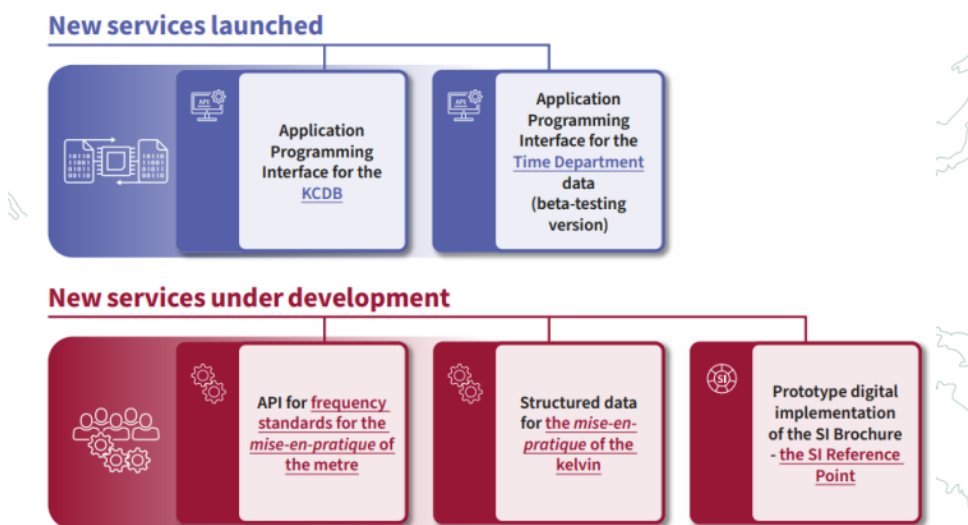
New services launched

API

Application Programming Interface for the KCDB

API

Application Programming Interface for the Time Department data (beta-testing version)

New services under development

API for frequency standards for the mise-en-pratique of the metre

Structured data for the mise-en-pratique of the kelvin

SI

Prototype digital implementation of the SI Brochure - the SI Reference Point